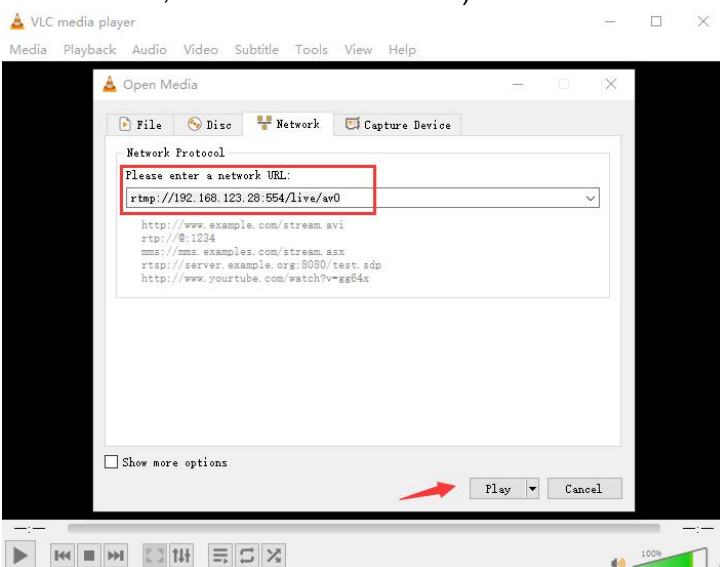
VLC media player

Media Playback Audio Video Subtitle Tools View Help

Open Media

File Disc Network Capture Device

Network Protocol

Please enter a network URL:

rtmp://192.168.123.28:554/live/av0

http://www.example.com/stream.avi
rtp://@:1234
mms://mms.examples.com/stream.asx
rtsp://server.example.org:8080/test.sdp
http://www.yourtube.com/watch?v=gg64x

Show more options

Play Cancel

--:--

--:--

100%